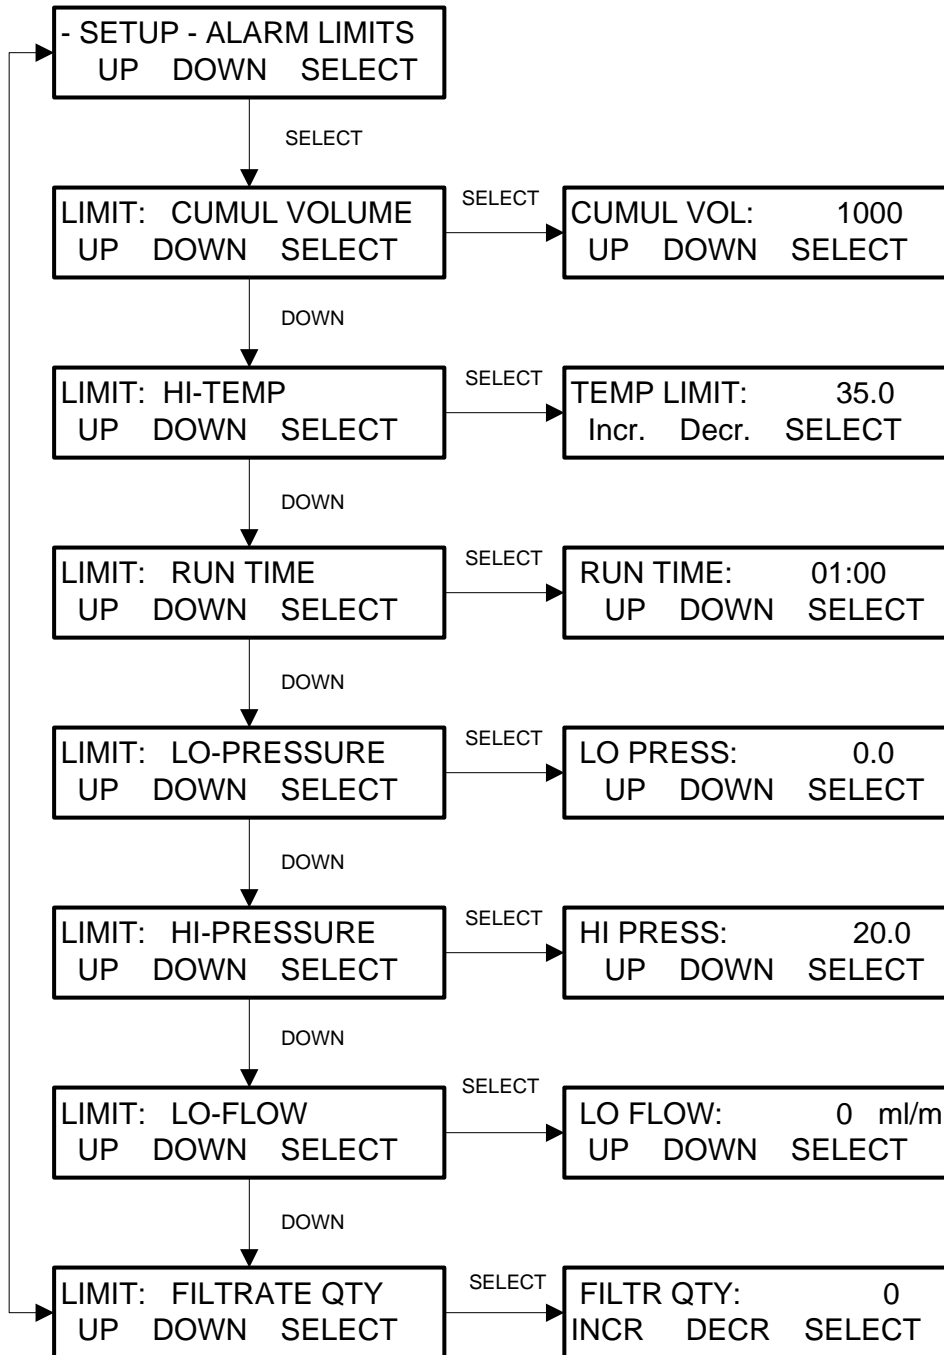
- SETUP - ALARM LIMITS
UP DOWN SELECT

SELECT

LIMIT: CUMUL VOLUME
UP DOWN SELECT

SELECT

CUMUL VOL: 1000
UP DOWN SELECT

DOWN

LIMIT: HI-TEMP
UP DOWN SELECT

SELECT

TEMP LIMIT: 35.0
Incr. Decr. SELECT

DOWN

LIMIT: RUN TIME
UP DOWN SELECT

SELECT

RUN TIME: 01:00
UP DOWN SELECT

DOWN

LIMIT: LO-PRESSURE
UP DOWN SELECT

SELECT

LO PRESS: 0.0
UP DOWN SELECT

DOWN

LIMIT: HI-PRESSURE
UP DOWN SELECT

SELECT

HI PRESS: 20.0
UP DOWN SELECT

DOWN

LIMIT: LO-FLOW
UP DOWN SELECT

SELECT

LO FLOW: 0 ml/m
UP DOWN SELECT

DOWN

LIMIT: FILTRATE QTY
UP DOWN SELECT

SELECT

FILTR QTY: 0
INCR DECR SELECT